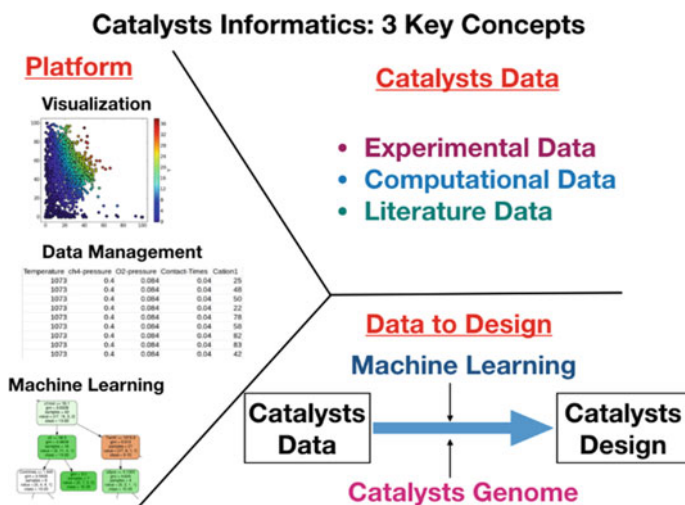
Catalysts Informatics: 3 Key Concepts

Platform

Visualization

Data Management

| Temperature | ch4-pressure | O2-pressure | Contact-Times | Cation1 |
|---|---|---|---|---|
| 1073 | 0.4 | 0.064 | 0.04 | 25 |
| 1073 | 0.4 | 0.064 | 0.04 | 48 |
| 1073 | 0.4 | 0.064 | 0.04 | 50 |
| 1073 | 0.4 | 0.064 | 0.04 | 22 |
| 1073 | 0.4 | 0.064 | 0.04 | 78 |
| 1073 | 0.4 | 0.064 | 0.04 | 58 |
| 1073 | 0.4 | 0.064 | 0.04 | 62 |
| 1073 | 0.4 | 0.064 | 0.04 | 83 |
| 1073 | 0.4 | 0.064 | 0.04 | 42 |

Machine Learning

Catalysts Data

• Experimental Data
• Computational Data
• Literature Data

Data to Design

Machine Learning

Catalysts Data

Catalysts Design

Catalysts Genome